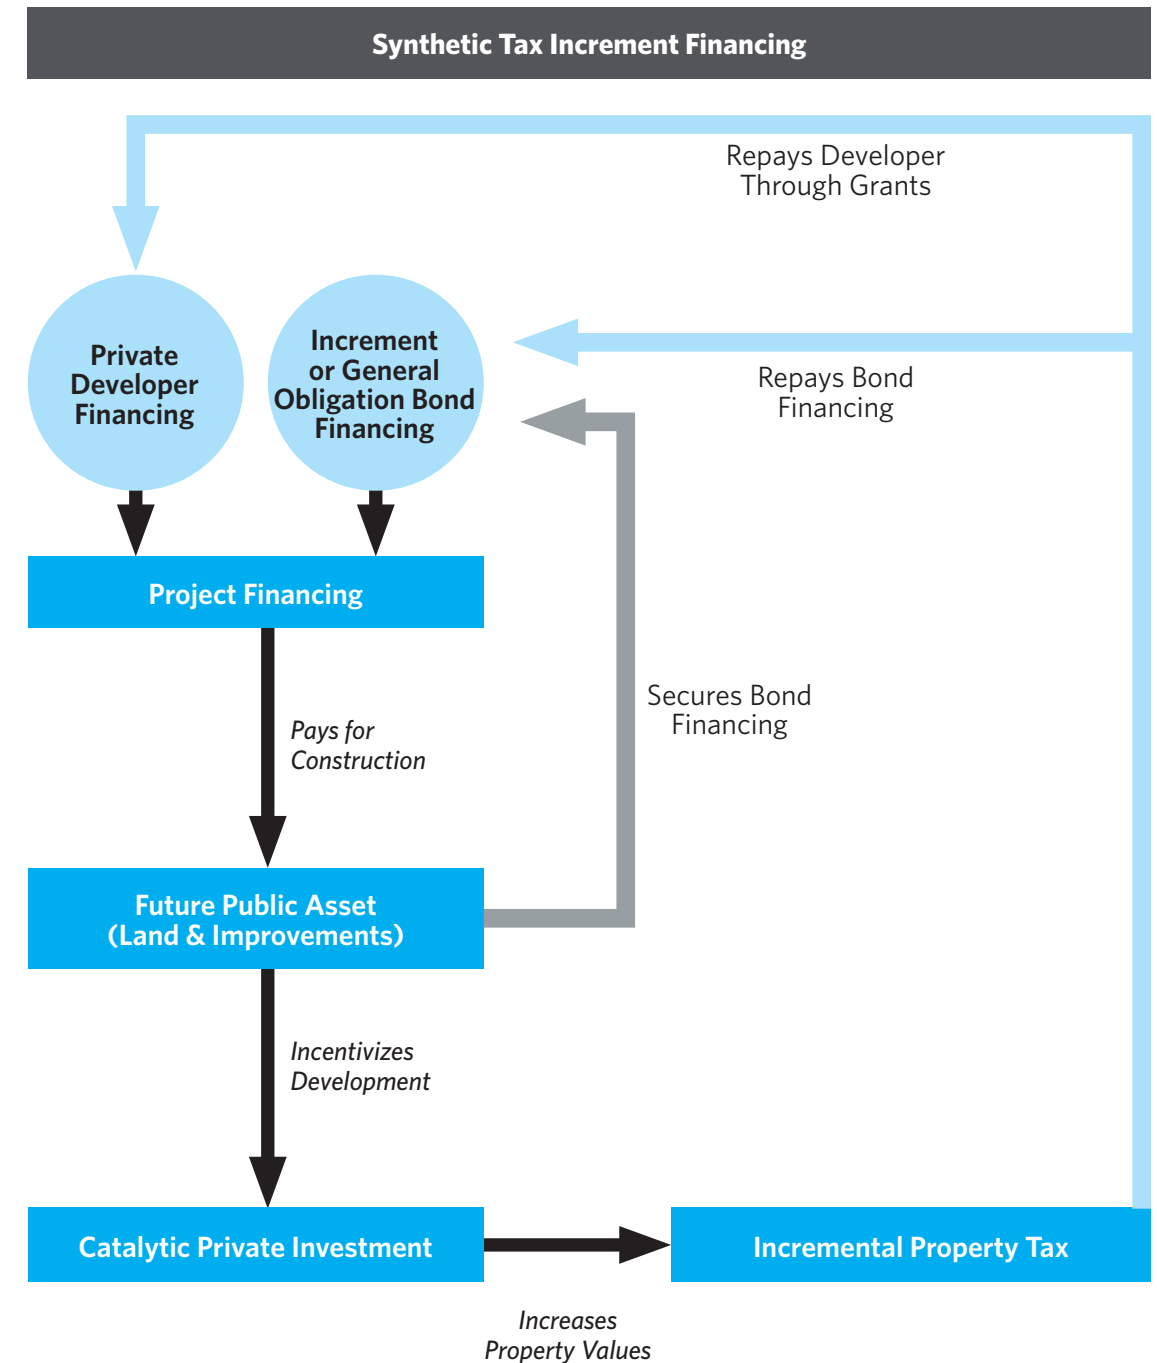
Synthetic Tax Increment Financing

Repays Developer Through Grants

Private Developer Financing

Increment or General Obligation Bond Financing

Repays Bond Financing

Project Financing

Pays for Construction

Secures Bond Financing

Future Public Asset (Land & Improvements)

Incentivizes Development

Catalytic Private Investment

Incremental Property Tax

Increases Property Values